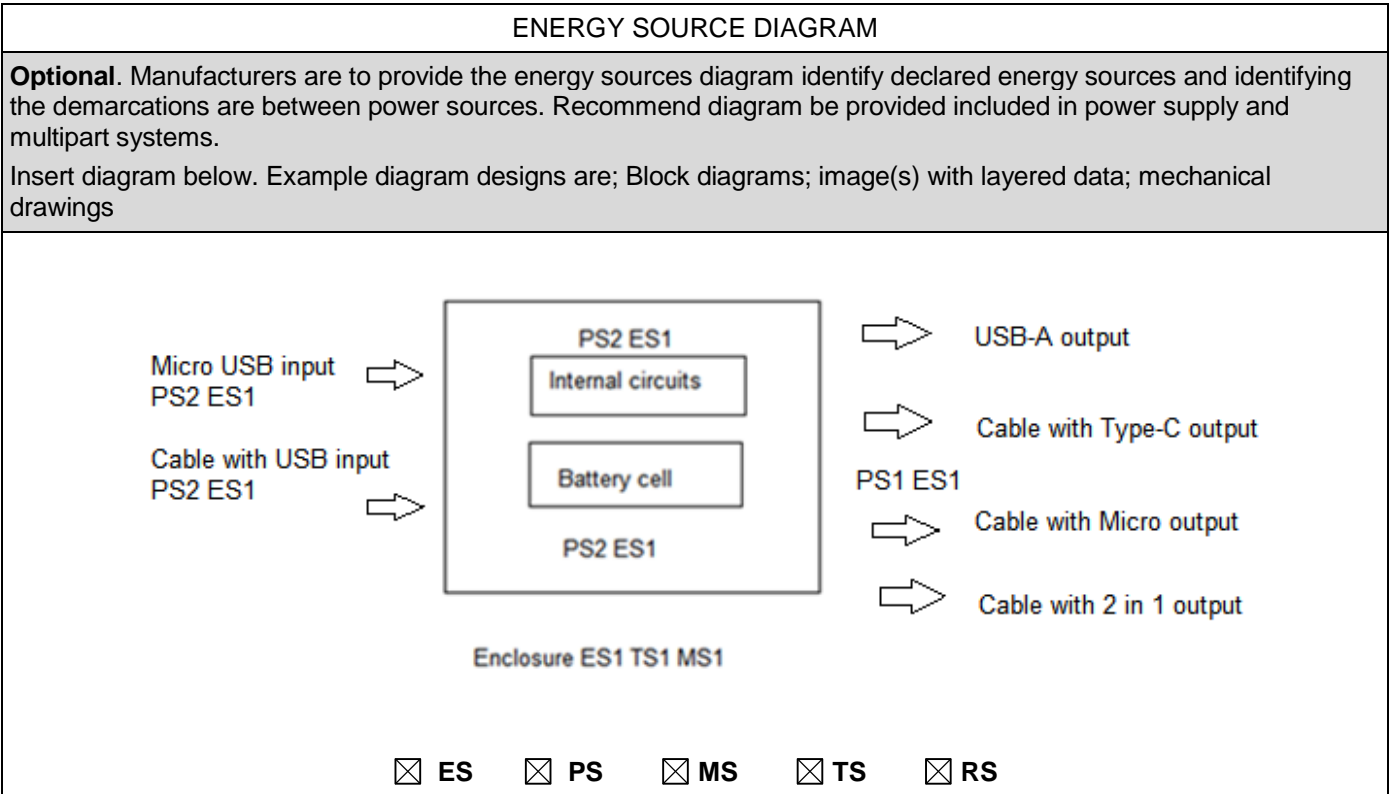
ENERGY SOURCE DIAGRAM

**Optional**. Manufacturers are to provide the energy sources diagram identify declared energy sources and identifying the demarcations are between power sources. Recommend diagram be provided included in power supply and multipart systems.

Insert diagram below. Example diagram designs are; Block diagrams; image(s) with layered data; mechanical drawings

Micro USB input
PS2 ES1

Cable with USB input
PS2 ES1

PS2 ES1

Internal circuits

Battery cell

PS2 ES1

USB-A output

Cable with Type-C output

PS1 ES1

Cable with Micro output

Cable with 2 in 1 output

Enclosure ES1 TS1 MS1

☒ ES ☒ PS ☒ MS ☒ TS ☒ RS